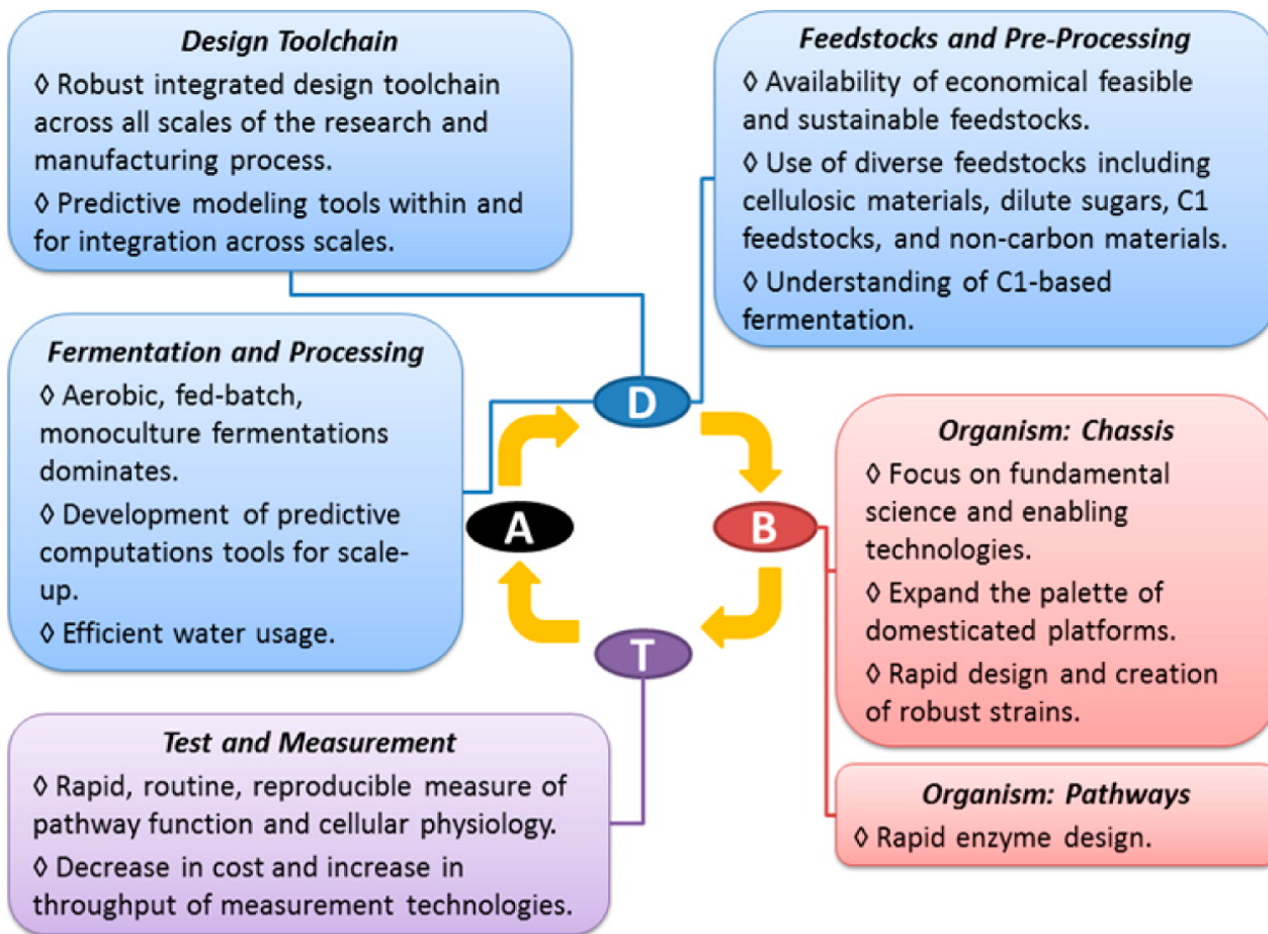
*Design Toolchain*

◊ Robust integrated design toolchain across all scales of the research and manufacturing process.

◊ Predictive modeling tools within and for integration across scales.

*Feedstocks and Pre-Processing*

◊ Availability of economical feasible and sustainable feedstocks.

◊ Use of diverse feedstocks including cellulosic materials, dilute sugars, C1 feedstocks, and non-carbon materials.

◊ Understanding of C1-based fermentation.

*Fermentation and Processing*

◊ Aerobic, fed-batch, monoculture fermentations dominates.

◊ Development of predictive computations tools for scale-up.

◊ Efficient water usage.

D

A

B

T

*Organism: Chassis*

◊ Focus on fundamental science and enabling technologies.

◊ Expand the palette of domesticated platforms.

◊ Rapid design and creation of robust strains.

*Test and Measurement*

◊ Rapid, routine, reproducible measure of pathway function and cellular physiology.

◊ Decrease in cost and increase in throughput of measurement technologies.

*Organism: Pathways*

◊ Rapid enzyme design.